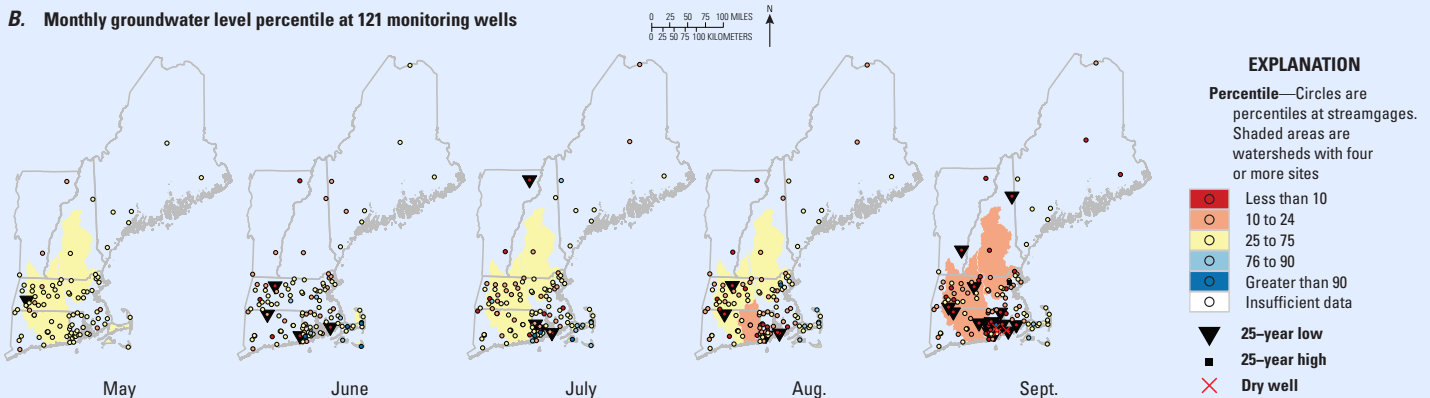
B. Monthly groundwater level percentile at 121 monitoring wells

0 25 50 75 100 MILES
0 25 50 75 100 KILOMETERS
N

May

June

July

Aug.

Sept.

EXPLANATION

Percentile—Circles are percentiles at streamgages. Shaded areas are watersheds with four or more sites

Less than 10
10 to 24
25 to 75
76 to 90
Greater than 90
Insufficient data

25–year low
25–year high
Dry well